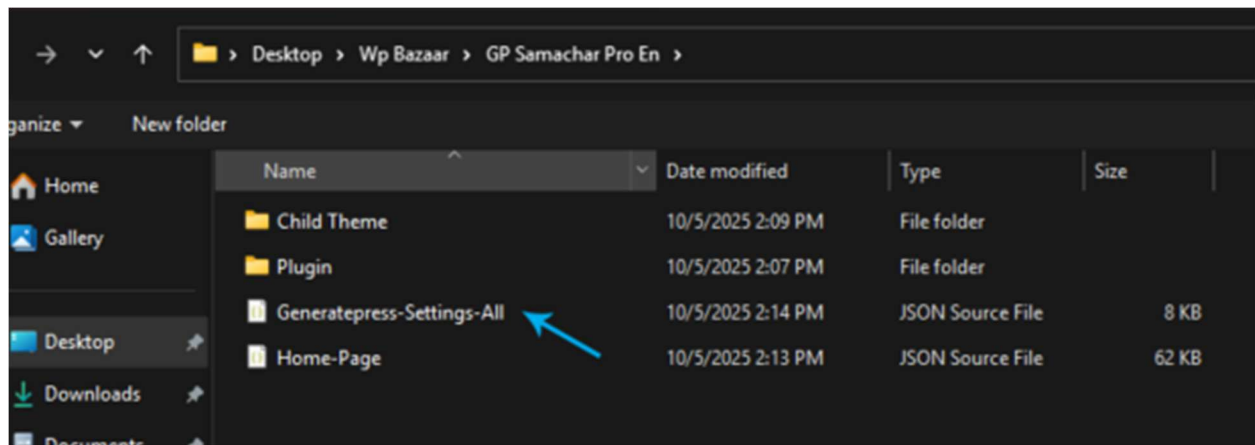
→ ⌄ ↑ > Desktop > Wp Bazaar > GP Samachar Pro En >

ganize ▾ New folder

Home
Gallery
Desktop
Downloads
Documents

| Name | Date modified | Type | Size |
|---|---|---|---|
| Child Theme | 10/5/2025 2:09 PM | File folder | |
| Plugin | 10/5/2025 2:07 PM | File folder | |
| Generatepress-Settings-All | 10/5/2025 2:14 PM | JSON Source File | 8 KB |
| Home-Page | 10/5/2025 2:13 PM | JSON Source File | 62 KB |